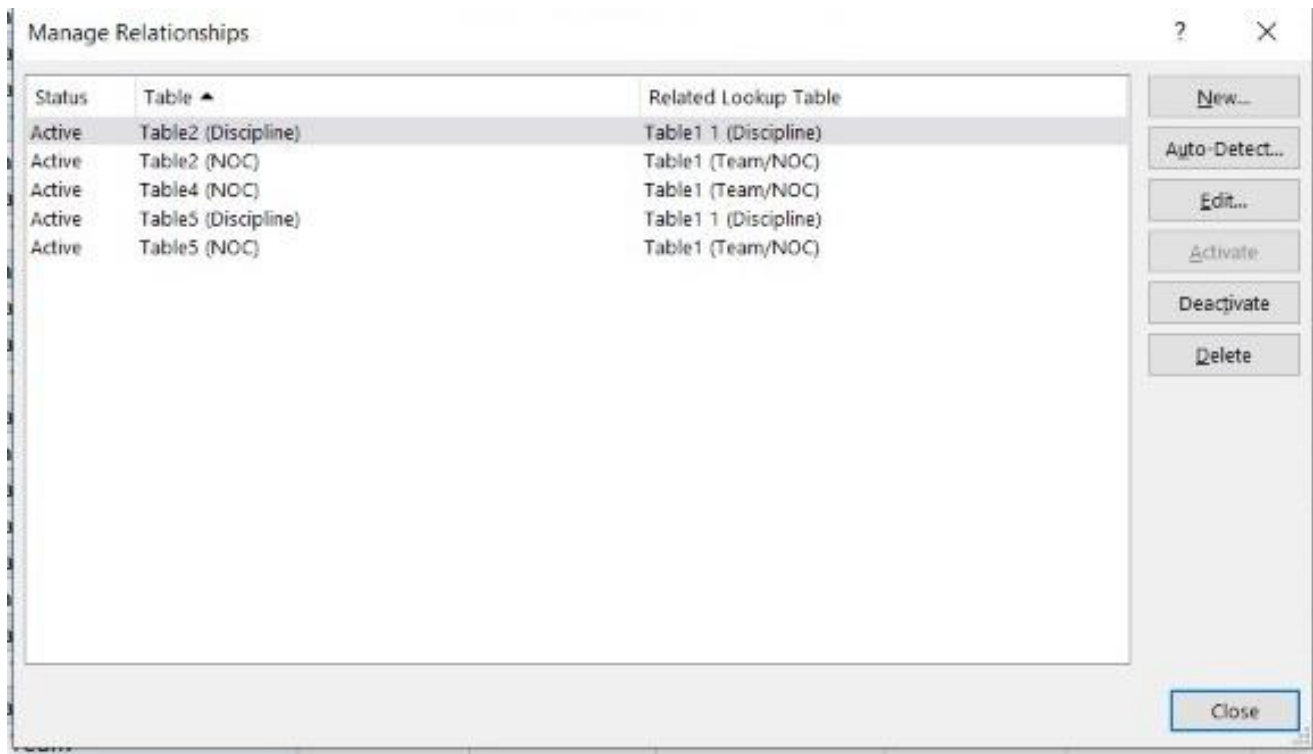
Manage Relationships

?

×

| Status | Table ▲ | Related Lookup Table |
|---|---|---|
| Active | Table2 (Discipline) | Table1 1 (Discipline) |
| Active | Table2 (NOC) | Table1 (Team/NOC) |
| Active | Table4 (NOC) | Table1 (Team/NOC) |
| Active | Table5 (Discipline) | Table1 1 (Discipline) |
| Active | Table5 (NOC) | Table1 (Team/NOC) |

New...

Auto-Detect...

Edit...

Activate

Deactivate

Delete

Close